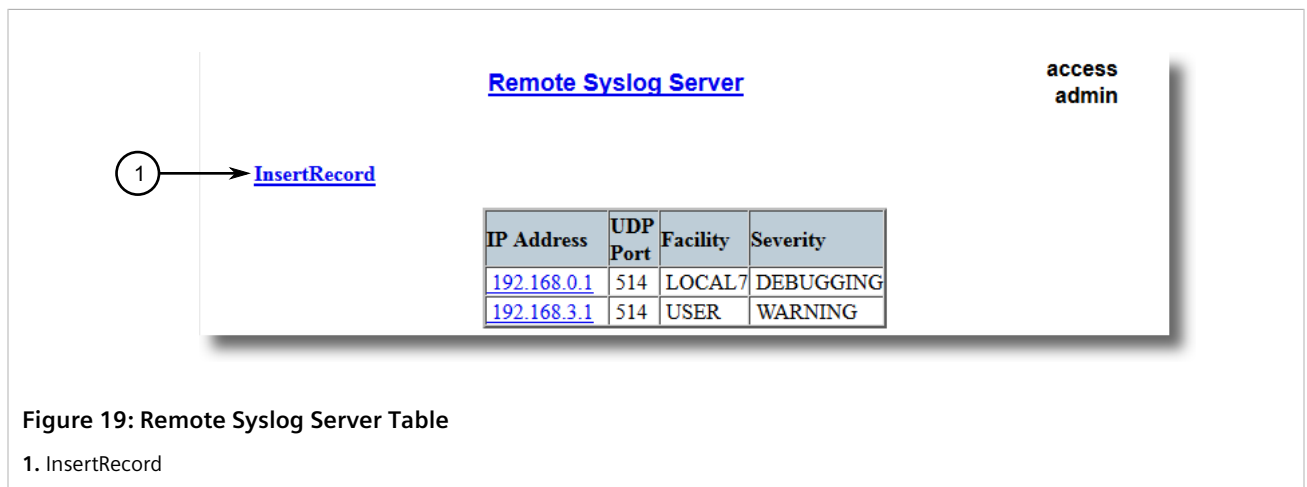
Remote Syslog Server

access
admin

1

InsertRecord

| IP Address | UDP Port | Facility | Severity |
|---|---|---|---|
| 192.168.0.1 | 514 | LOCAL7 | DEBUGGING |
| 192.168.3.1 | 514 | USER | WARNING |

Figure 19: Remote Syslog Server Table

1. InsertRecord